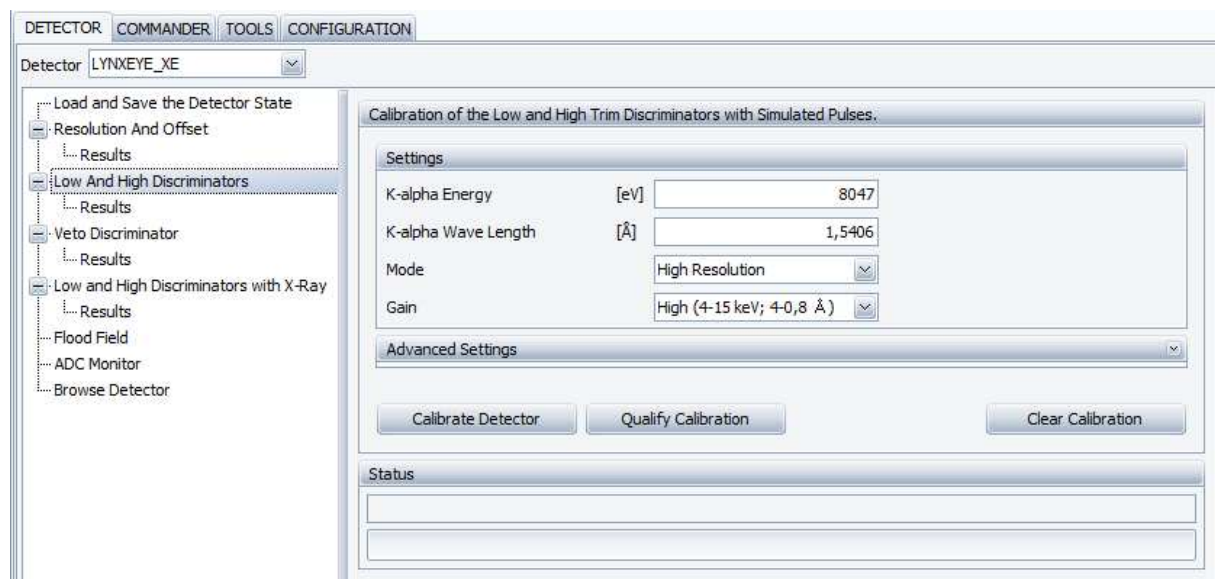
DETECTOR COMMANDER TOOLS CONFIGURATION

Detector LYNXEYE_XE

Load and Save the Detector State
Resolution And Offset
Results
Low And High Discriminators
Results
Veto Discriminator
Results
Low and High Discriminators with X-Ray
Results
Flood Field
ADC Monitor
Browse Detector

Calibration of the Low and High Trim Discriminators with Simulated Pulses.

Settings

K-alpha Energy [eV] 8047

K-alpha Wave Length [Å] 1,5406

Mode High Resolution

Gain High (4-15 keV; 4-0,8 Å)

Advanced Settings

Calibrate Detector Qualify Calibration Clear Calibration

Status